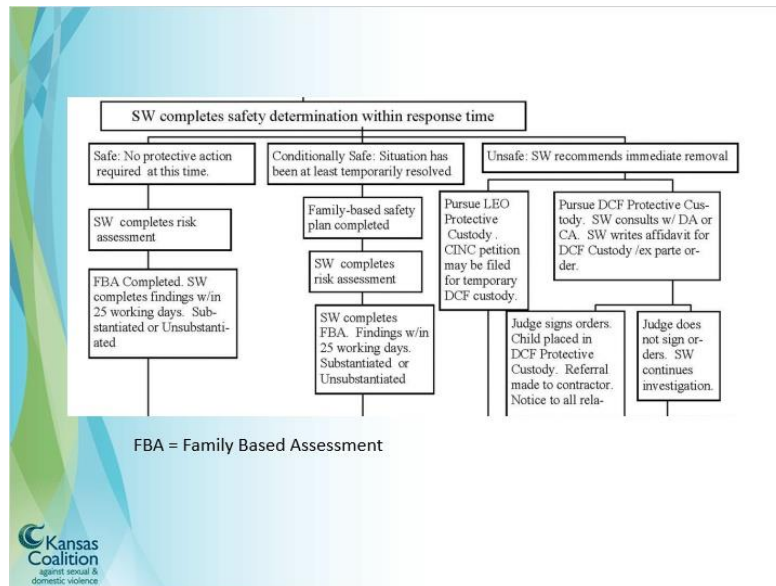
SW completes safety determination within response time

Safe: No protective action required at this time.

SW completes risk assessment

FBA Completed. SW completes findings w/in 25 working days. Substantiated or Unsubstantiated

Conditionally Safe: Situation has been at least temporarily resolved

Family-based safety plan completed

SW completes risk assessment

SW completes FBA. Findings w/in 25 working days. Substantiated or Unsubstantiated

Unsafe: SW recommends immediate removal

Pursue LEO Protective Custody . CINC petition may be filed for temporary DCF custody.

Pursue DCF Protective Custody. SW consults w/ DA or CA. SW writes affidavit for DCF Custody /ex parte order.

Judge signs orders. Child placed in DCF Protective Custody. Referral made to contractor. Notice to all rela-

Judge does not sign orders. SW continues investigation.

FBA = Family Based Assessment

Kansas Coalition against sexual & domestic violence